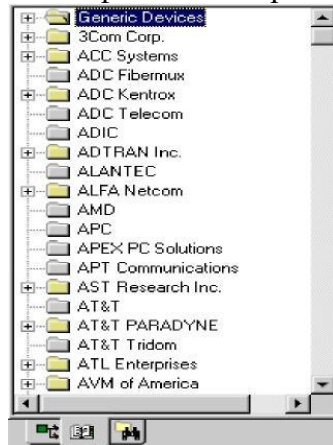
Generic Devices
3Com Corp.
ACC Systems
ADC Fibermux
ADC Kentrox
ADC Telecom
ADIC
ADTRAN Inc.
ALANTEC
ALFA Netcom
AMD
APC
APEX PC Solutions
APT Communications
AST Research Inc.
AT&T
AT&T PARADYNE
AT&T Tridom
ATL Enterprises
AVM of America